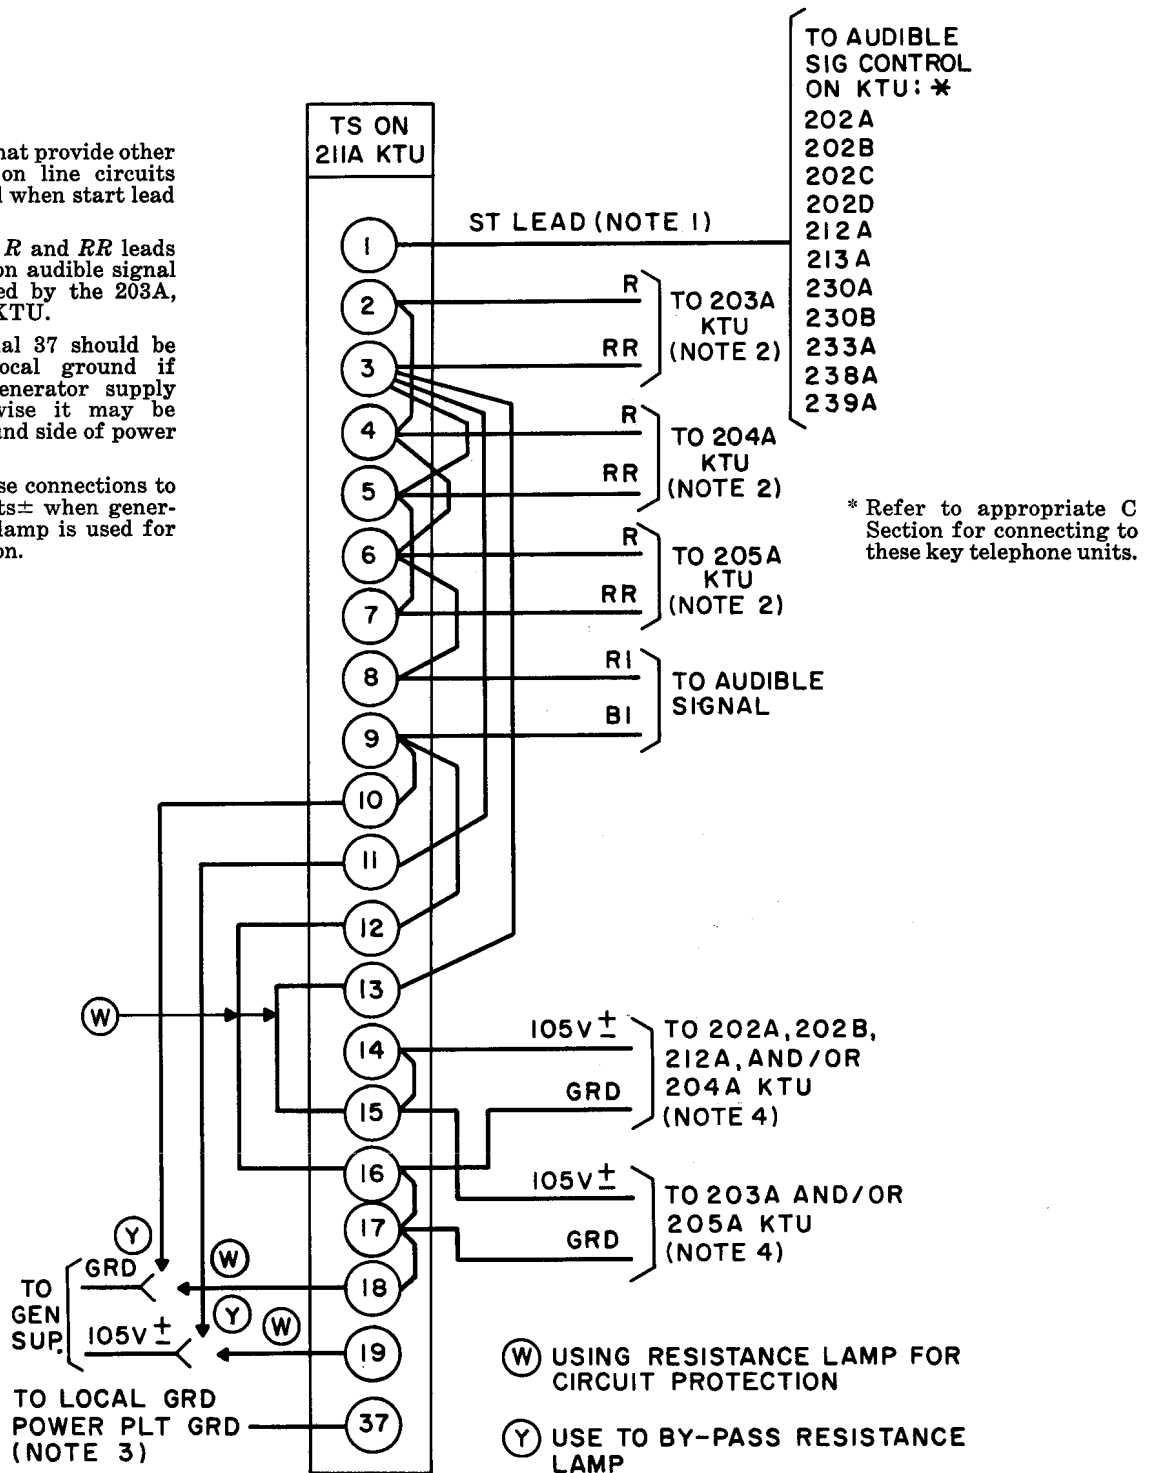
hat provide other on line circuits l when start lead

$R$ and $RR$ leads on audible signal ed by the 203A, KTU.

al 37 should be ocal ground if enerator supply wise it may be nd side of power

se connections to ts± when generlamp is used for on.

TS ON 211A KTU

TO AUDIBLE SIG CONTROL ON KTU: *
202A
202B
202C
202D
212A
213A
230A
230B
233A
238A
239A

ST LEAD (NOTE 1)

R
RR
TO 203A KTU (NOTE 2)

R
RR
TO 204A KTU (NOTE 2)

R
RR
TO 205A KTU (NOTE 2)

R1
B1
TO AUDIBLE SIGNAL

* Refer to appropriate C Section for connecting to these key telephone units.

1
2
3
4
5
6
7
8
9
10
11
12
13
14
15
16
17
18
19
37

W

105V±
GRD
TO 202A, 202B, 212A, AND/OR 204A KTU (NOTE 4)

105V±
GRD
TO 203A AND/OR 205A KTU (NOTE 4)

Y
W
Y
W

TO GEN SUP.
GRD
105V±

TO LOCAL GRD POWER PLT GRD (NOTE 3)

W USING RESISTANCE LAMP FOR CIRCUIT PROTECTION

Y USE TO BY-PASS RESISTANCE LAMP